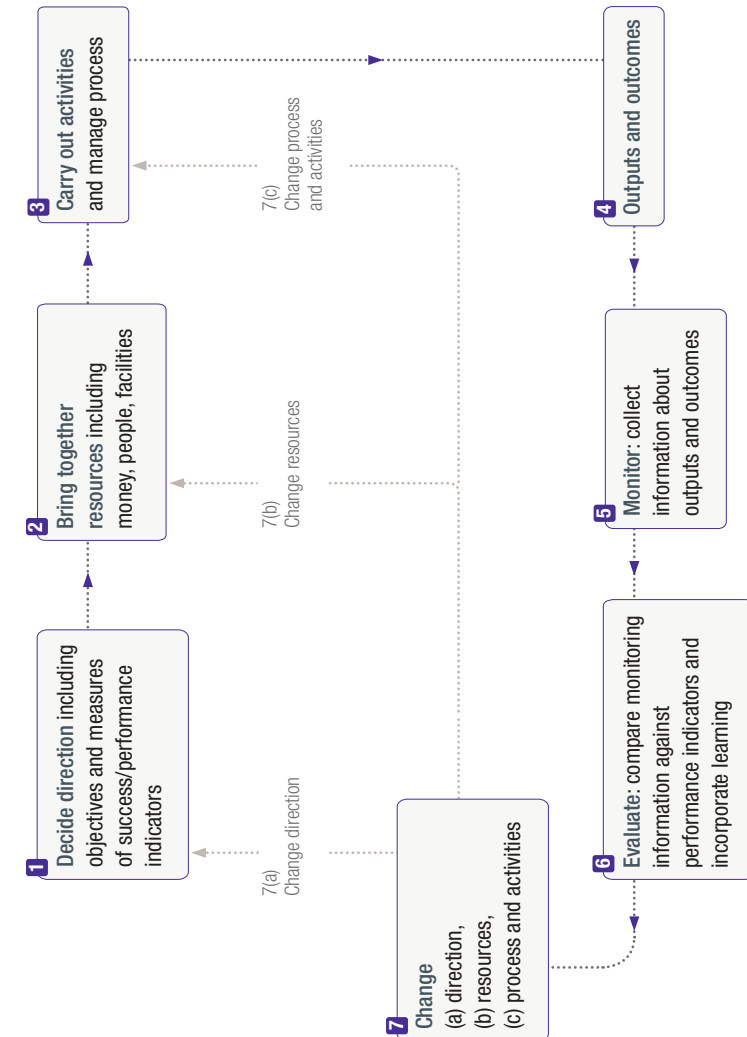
1 Decide direction including objectives and measures of success/performance indicators

2 Bring together resources including money, people, facilities

3 Carry out activities and manage process

4 Outputs and outcomes

5 Monitor: collect information about outputs and outcomes

6 Evaluate: compare monitoring information against performance indicators and incorporate learning

7 Change
(a) direction,
(b) resources,
(c) process and activities

7(a)
Change direction

7(b)
Change resources

7(c)
Change process and activities